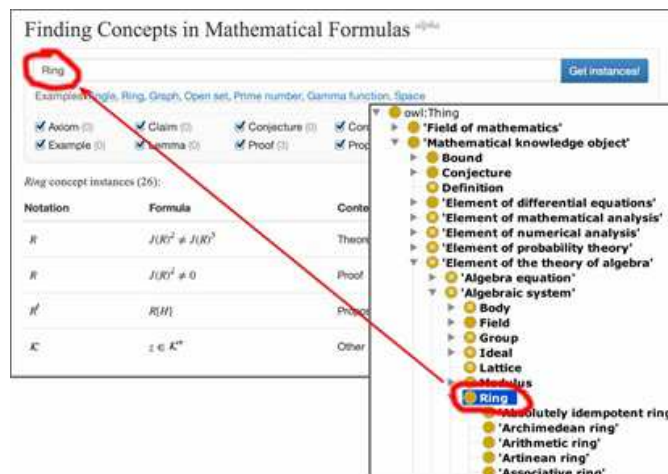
Finding Concepts in Mathematical Formulas alpha

Ring

Get instances!

Examples: Angle, Ring, Graph, Open set, Prime number, Gamma function, Space

Axiom (0) Claim (0) Conjecture (0) Cor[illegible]
Example (0) Lemma (0) Proof (3) Prop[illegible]

Ring concept instances (26):

| Notation | Formula | Conte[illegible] |
|---|---|---|
| $R$ | $J(R)^2 \neq J(R)^3$ | Theore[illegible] |
| $R$ | $J(R)^2 \neq 0$ | Proof |
| $R^t$ | $R[H]$ | Prop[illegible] |
| $K$ | $z \in K^{**}$ | Other |

owl:Thing
'Field of mathematics'
'Mathematical knowledge object'
Bound
Conjecture
Definition
'Element of differential equations'
'Element of mathematical analysis'
'Element of numerical analysis'
'Element of probability theory'
'Element of the theory of algebra'
'Algebra equation'
'Algebraic system'
Body
Field
Group
Ideal
Lattice
Modulus
Ring
'Absolutely idempotent ring'
'Archimedean ring'
'Arithmetic ring'
'Artinean ring'
'Associative ring'